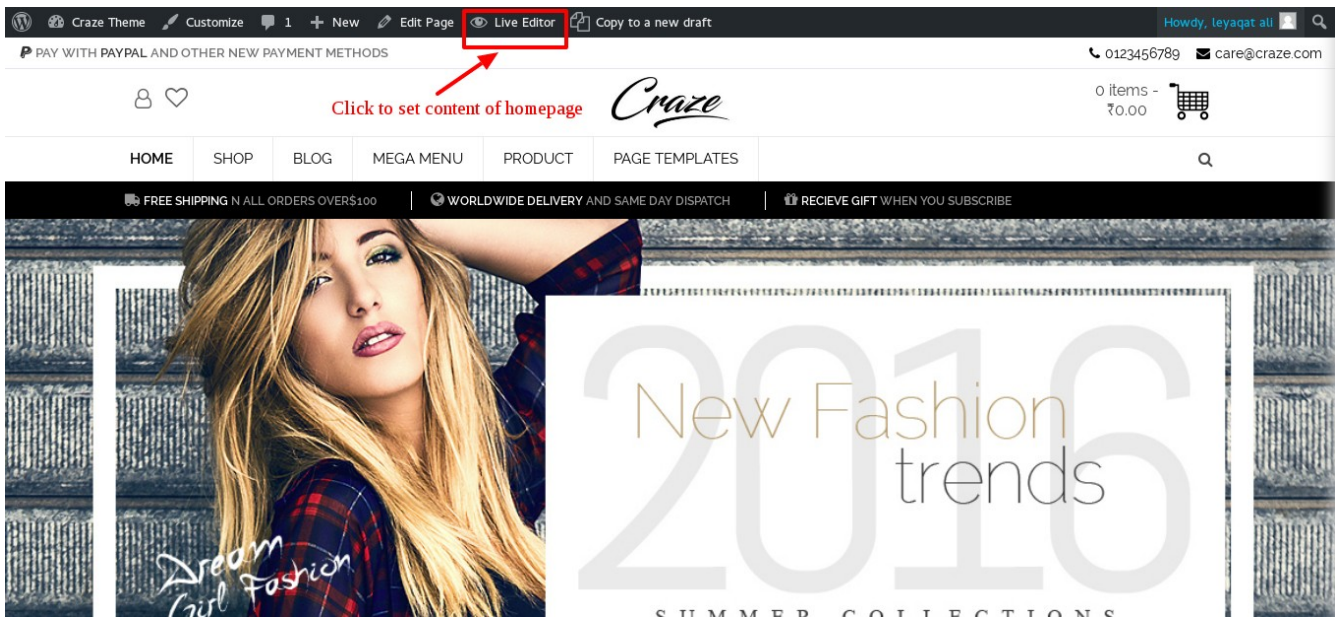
Craze Theme Customize 1 New Edit Page Live Editor Copy to a new draft Howdy, leyaqat ali

PAY WITH PAYPAL AND OTHER NEW PAYMENT METHODS 0123456789 care@craze.com

Click to set content of homepage

Craze

0 items - ₹0.00

HOME SHOP BLOG MEGA MENU PRODUCT PAGE TEMPLATES

FREE SHIPPING N ALL ORDERS OVER$100 WORLDWIDE DELIVERY AND SAME DAY DISPATCH RECIEVE GIFT WHEN YOU SUBSCRIBE

2016

New Fashion trends

Dream Girl Fashion

SUMMER COLLECTIONS